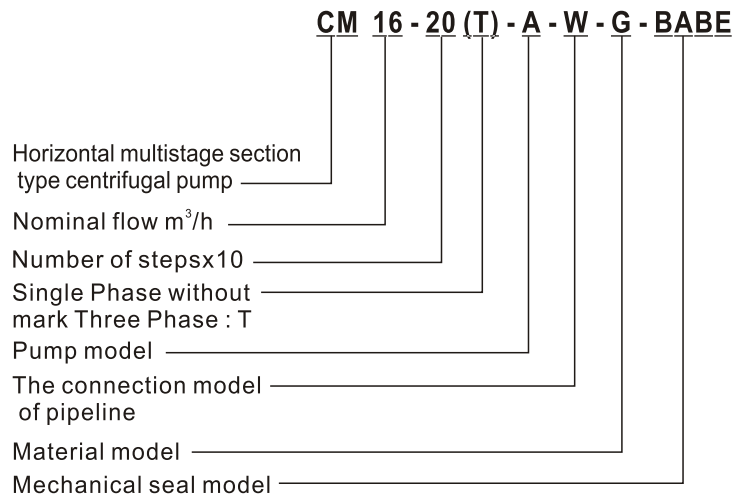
CM 16 - 20 (T) - A - W - G - BABE

Horizontal multistage section type centrifugal pump

Nominal flow $m^3/h$

Number of stepsx10

Single Phase without mark Three Phase : T

Pump model

The connection model of pipeline

Material model

Mechanical seal model